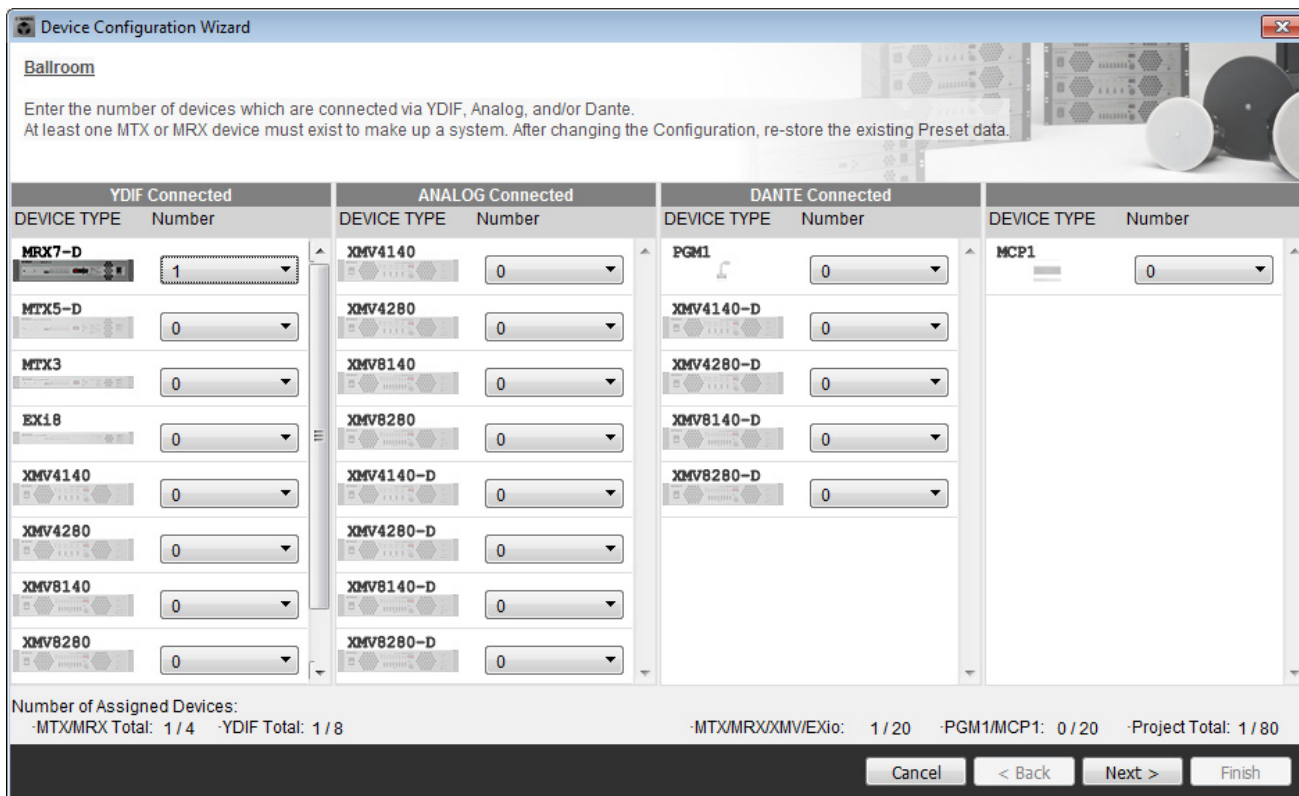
Device Configuration Wizard

Ballroom

Enter the number of devices which are connected via YDIF, Analog, and/or Dante.
At least one MTX or MRX device must exist to make up a system. After changing the Configuration, re-store the existing Preset data.

YDIF Connected

| DEVICE TYPE | Number |
|---|---|
| MRX7-D | 1 |
| MTX5-D | 0 |
| MTX3 | 0 |
| EXi8 | 0 |
| XMV4140 | 0 |
| XMV4280 | 0 |
| XMV8140 | 0 |
| XMV8280 | 0 |

ANALOG Connected

| DEVICE TYPE | Number |
|---|---|
| XMV4140 | 0 |
| XMV4280 | 0 |
| XMV8140 | 0 |
| XMV8280 | 0 |
| XMV4140-D | 0 |
| XMV4280-D | 0 |
| XMV8140-D | 0 |
| XMV8280-D | 0 |

DANTE Connected

| DEVICE TYPE | Number |
|---|---|
| PGM1 | 0 |
| XMV4140-D | 0 |
| XMV4280-D | 0 |
| XMV8140-D | 0 |
| XMV8280-D | 0 |

| DEVICE TYPE | Number |
|---|---|
| MCP1 | 0 |

Number of Assigned Devices:
·MTX/MRX Total: 1 / 4 ·YDIF Total: 1 / 8 ·MTX/MRX/XMV/EXio: 1 / 20 ·PGM1/MCP1: 0 / 20 ·Project Total: 1 / 80

Cancel < Back Next > Finish